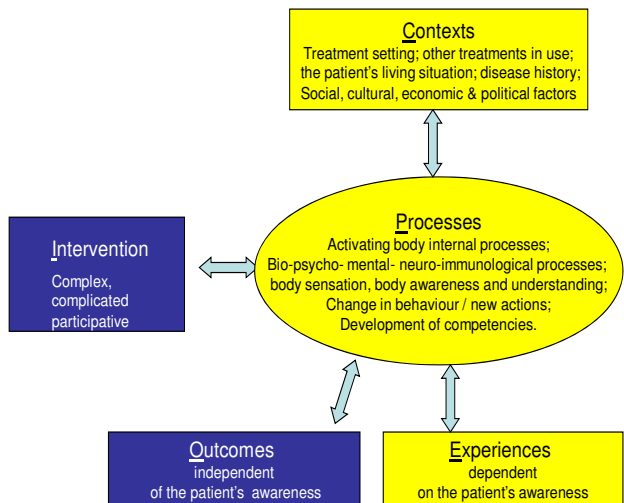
Contexts
Treatment setting; other treatments in use; the patient's living situation; disease history; Social, cultural, economic & political factors

Intervention
Complex, complicated participative

Processes
Activating body internal processes; Bio-psycho- mental- neuro-immunological processes; body sensation, body awareness and understanding; Change in behaviour / new actions; Development of competencies.

Outcomes
independent of the patient's awareness

Experiences
dependent on the patient's awareness